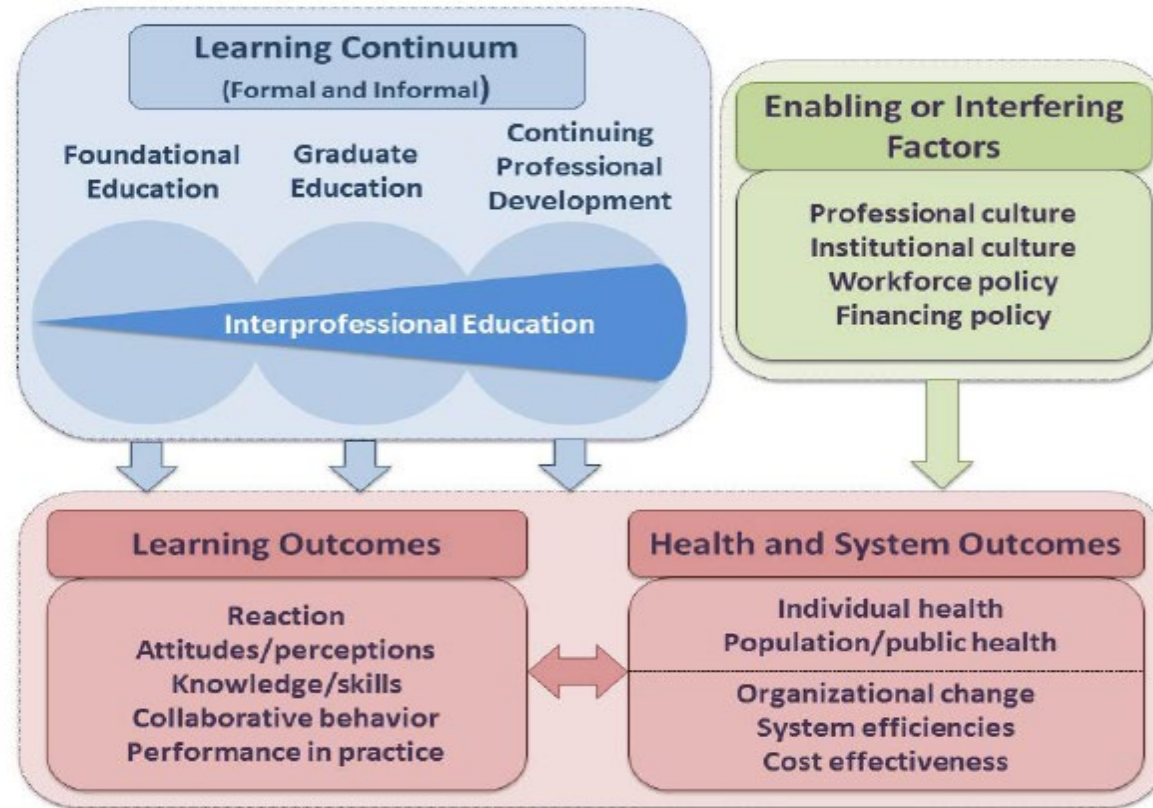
Learning Continuum
(Formal and Informal)

Foundational Education

Graduate Education

Continuing Professional Development

Interprofessional Education

Enabling or Interfering Factors

Professional culture
Institutional culture
Workforce policy
Financing policy

Learning Outcomes

Reaction
Attitudes/perceptions
Knowledge/skills
Collaborative behavior
Performance in practice

Health and System Outcomes

Individual health
Population/public health

Organizational change
System efficiencies
Cost effectiveness